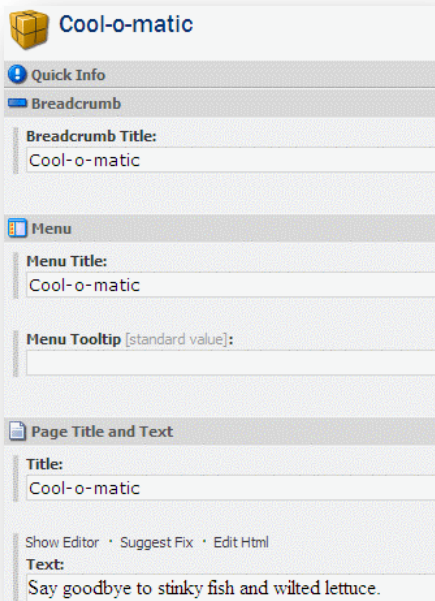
Cool-o-matic

Quick Info

Breadcrumb

Breadcrumb Title:

Cool-o-matic

Menu

Menu Title:

Cool-o-matic

Menu Tooltip [standard value]:

Page Title and Text

Title:

Cool-o-matic

Show Editor · Suggest Fix · Edit Html

Text:

Say goodbye to stinky fish and wilted lettuce.